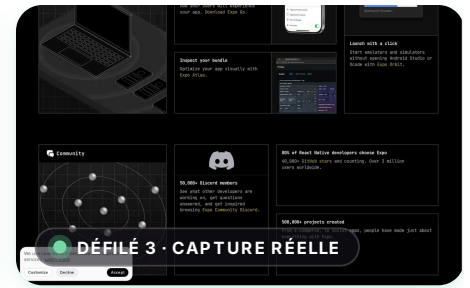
Launch with a click
Start emulators and simulators without opening Android Studio or Xcode with Expo Orbit.

Inspect your bundle
Optimize your app visually with Expo Atlas.

Community

50,000+ Discord members
See what other developers are working on, get questions answered, and get inspired browsing Expo Community Discord.

80% of React Native developers choose Expo
40,000+ GitHub stars and counting. Over 3 million users worldwide.

500,000+ projects created

DÉFILÉ 3 · CAPTURE RÉELLE

Customize
Decline
Accept